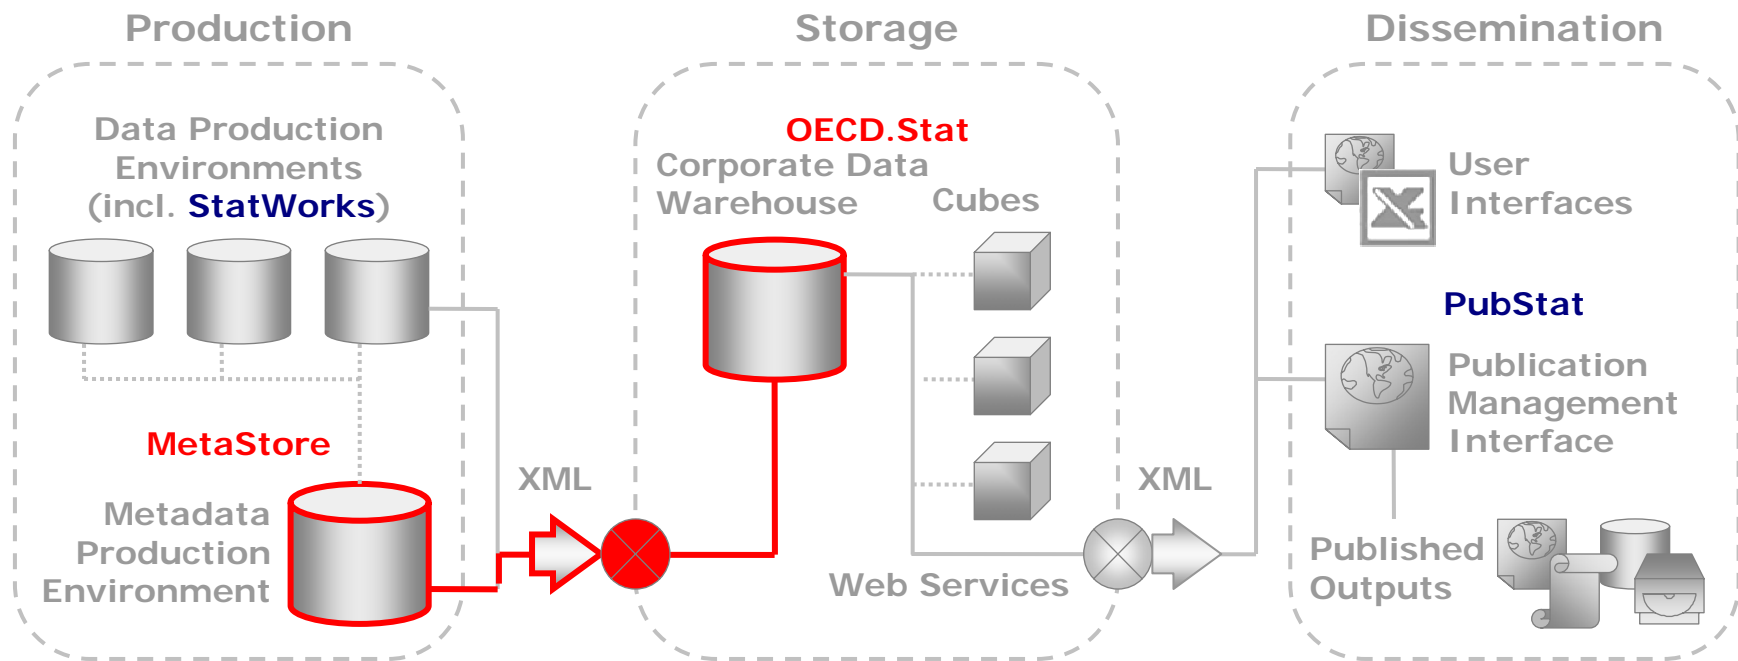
Production

Data Production Environments (incl. StatWorks)

MetaStore

Metadata Production Environment

XML

Storage

OECD.Stat

Corporate Data Warehouse

Cubes

Web Services

XML

Dissemination

User Interfaces

PubStat

Publication Management Interface

Published Outputs